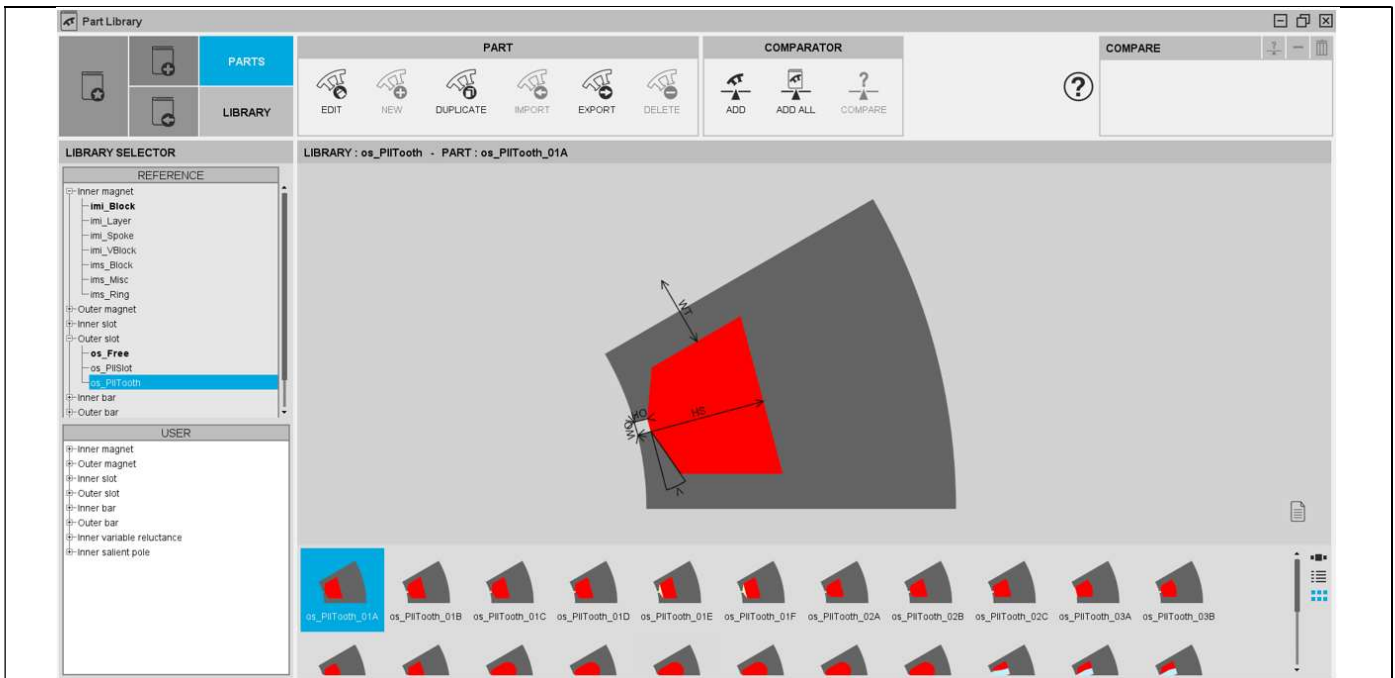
Part Library

PARTS

LIBRARY

PART

EDIT NEW DUPLICATE IMPORT EXPORT DELETE

COMPARATOR

ADD ADD ALL COMPARE

?

COMPARE

LIBRARY SELECTOR

REFERENCE

Inner magnet
imi_Block
imi_Layer
imi_Spoke
imi_VBlock
ims_Block
ims_Misc
ims_Ring
Outer magnet
Inner slot
Outer slot
os_Free
os_PllSlot
os_PllTooth
Inner bar
Outer bar

USER

Inner magnet
Outer magnet
Inner slot
Outer slot
Inner bar
Outer bar
Inner variable reluctance
Inner salient pole

LIBRARY : os_PllTooth - PART : os_PllTooth_01A

WT
HS
HO
WO
A

os_PllTooth_01A os_PllTooth_01B os_PllTooth_01C os_PllTooth_01D os_PllTooth_01E os_PllTooth_01F os_PllTooth_02A os_PllTooth_02B os_PllTooth_02C os_PllTooth_03A os_PllTooth_03B